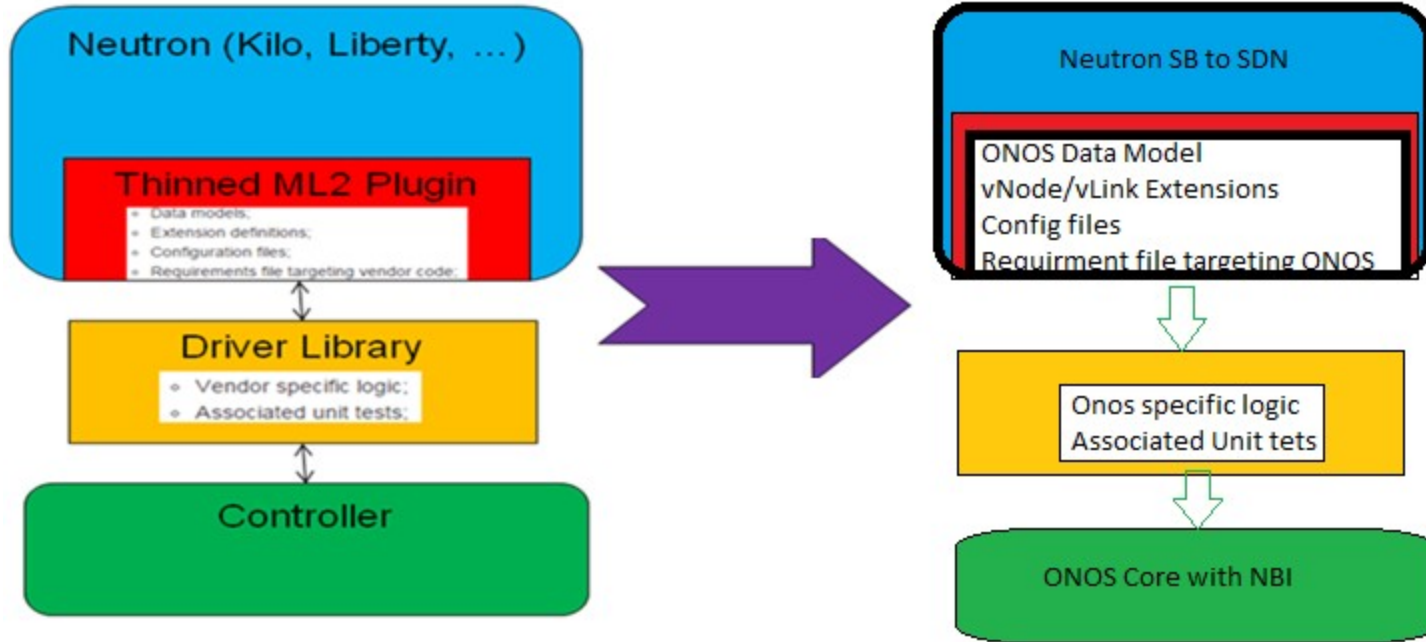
Neutron (Kilo, Liberty, ...)

Thinned ML2 Plugin

- Data models;
- Extension definitions;
- Configuration files;
- Requirements file targeting vendor code;

Driver Library

- Vendor specific logic;
- Associated unit tests;

Controller

Neutron SB to SDN

ONOS Data Model
vNode/vLink Extensions
Config files
Requirment file targeting ONOS

Onos specific logic
Associated Unit tets

ONOS Core with NBI